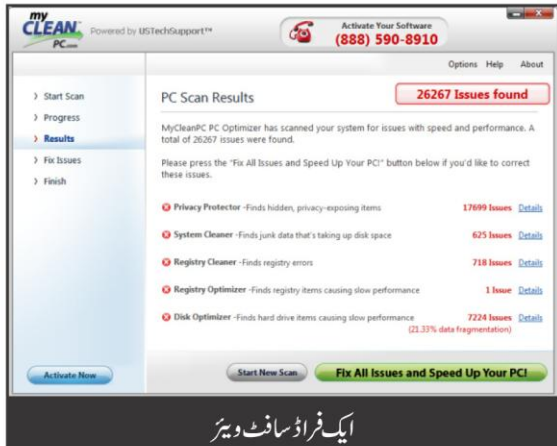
my CLEAN PC.com Powered by USTechSupport™

Activate Your Software
(888) 590-8910

Options Help About

› Start Scan
› Progress
› Results
› Fix Issues
› Finish

PC Scan Results

26267 Issues found

MyCleanPC PC Optimizer has scanned your system for issues with speed and performance. A total of 26267 issues were found.

Please press the "Fix All Issues and Speed Up Your PC!" button below if you'd like to correct these issues.

Privacy Protector - Finds hidden, privacy-exposing items 17699 Issues Details

System Cleaner - Finds junk data that's taking up disk space 625 Issues Details

Registry Cleaner - Finds registry errors 718 Issues Details

Registry Optimizer - Finds registry items causing slow performance 1 Issue Details

Disk Optimizer - Finds hard drive items causing slow performance 7224 Issues Details (21.33% data fragmentation)

Activate Now

Start New Scan

Fix All Issues and Speed Up Your PC!

ایک فراڈ سافٹ ویئر